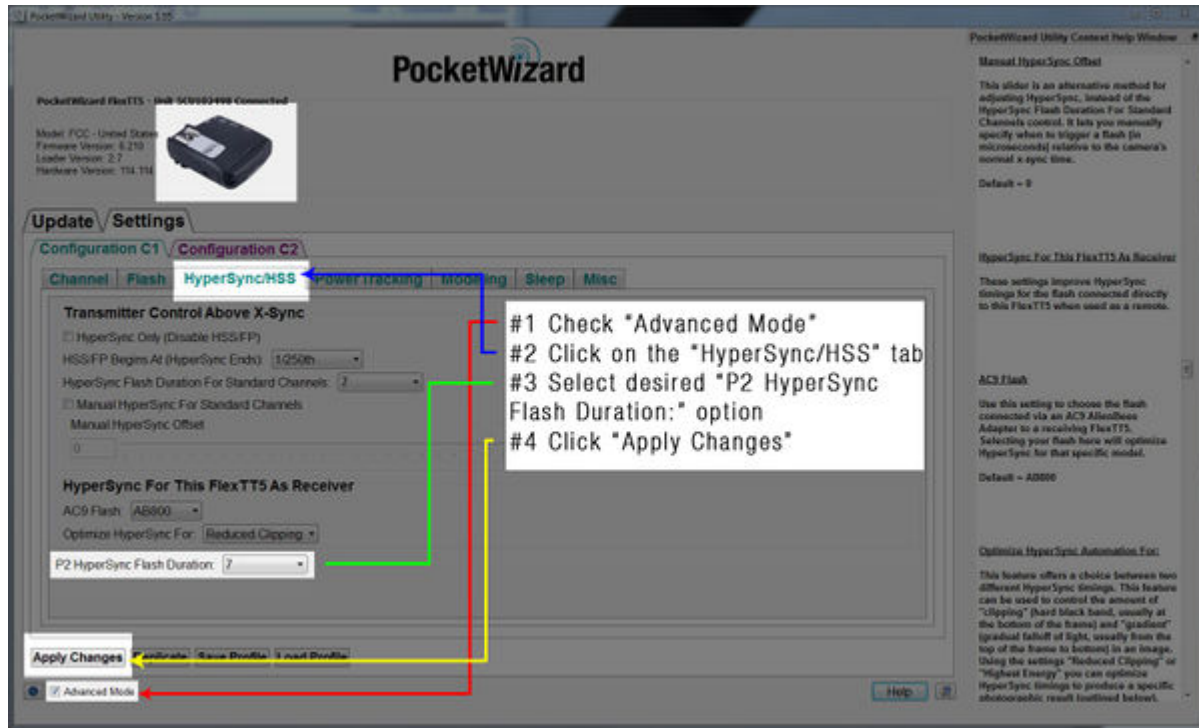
PocketWizard Utility - Version 5.55

PocketWizard

PocketWizard FlexTT5 - Unit 5C0102499 Connected

Model: FCC - United States
Firmware Version: 6.210
Loader Version: 2.7
Hardware Version: 114.114

Update Settings

Configuration C1 Configuration C2

Channel Flash HyperSync/HSS Power Tracking Modeling Sleep Misc

Transmitter Control Above X-Sync

HyperSync Only (Disable HSS/FP)

HSS/FP Begins At (HyperSync Ends): 1/250th

HyperSync Flash Duration For Standard Channels: 7

Manual HyperSync For Standard Channels

Manual HyperSync Offset

0

HyperSync For This FlexTT5 As Receiver

AC9 Flash: AB800

Optimize HyperSync For: Reduced Clipping

P2 HyperSync Flash Duration: 7

#1 Check "Advanced Mode"
#2 Click on the "HyperSync/HSS" tab
#3 Select desired "P2 HyperSync Flash Duration:" option
#4 Click "Apply Changes"

Apply Changes Duplicate Save Profile Load Profile

Advanced Mode

Help

PocketWizard Utility Context Help Window

Manual HyperSync Offset

This slider is an alternative method for adjusting HyperSync, instead of the HyperSync Flash Duration For Standard Channels control. It lets you manually specify when to trigger a flash (in microseconds) relative to the camera's normal x sync time.

Default = 0

HyperSync For This FlexTT5 As Receiver

These settings improve HyperSync timings for the flash connected directly to this FlexTT5 when used as a remote.

AC9 Flash

Use this setting to choose the flash connected via an AC9 AlienBees Adapter to a receiving FlexTT5. Selecting your flash here will optimize HyperSync for that specific model.

Default = AB800

Optimize HyperSync Automation For:

This feature offers a choice between two different HyperSync timings. This feature can be used to control the amount of "clipping" (hard black band, usually at the bottom of the frame) and "gradient" (gradual falloff of light, usually from the top of the frame to bottom) in an image. Using the settings "Reduced Clipping" or "Highest Energy" you can optimize HyperSync timings to produce a specific photographic result (outlined below).